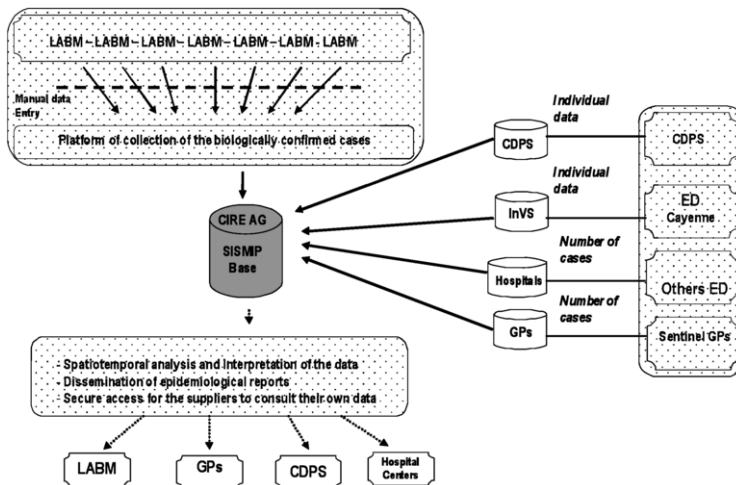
LABM - LABM - LABM - LABM - LABM - LABM - LABM

Manual data Entry

Platform of collection of the biologically confirmed cases

CIRE AG

SISMIP Base

Individual data

CDPS

Individual data

InVS

Number of cases

Hospitals

Number of cases

GPs

CDPS

ED Cayenne

Others ED

Sentinel GPs

- Spatiotemporal analysis and interpretation of the data
- Dissemination of epidemiological reports
- Secure access for the suppliers to consult their own data

LABM

GPs

CDPS

Hospital Centers